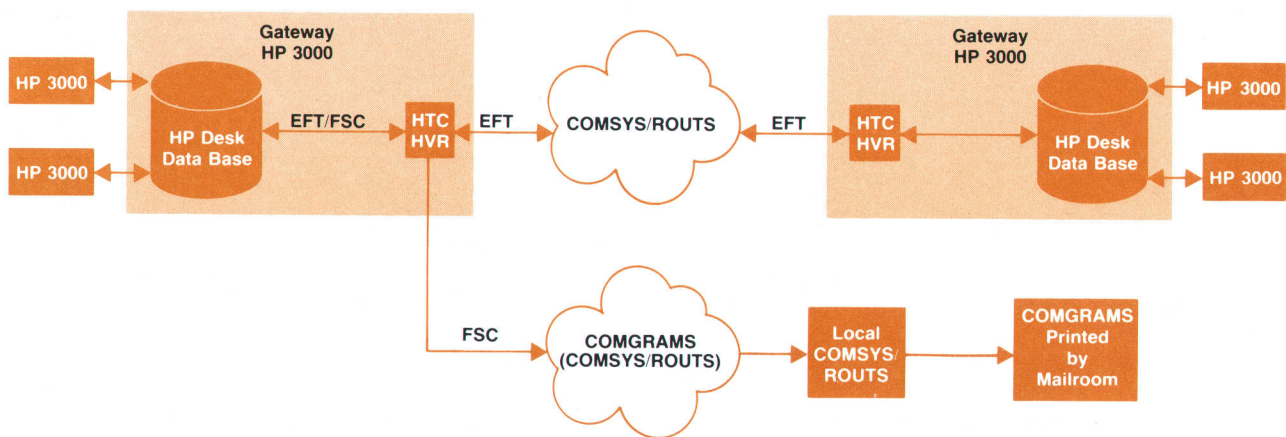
HP 3000

HP 3000

Gateway HP 3000

HP Desk Data Base

EFT/FSC

HTC HVR

EFT

COMSYS/ROUTS

EFT

Gateway HP 3000

HTC HVR

HP Desk Data Base

HP 3000

HP 3000

FSC

COMGRAMS (COMSYS/ROUTS)

Local COMSYS/ ROUTS

COMGRAMS Printed by Mailroom